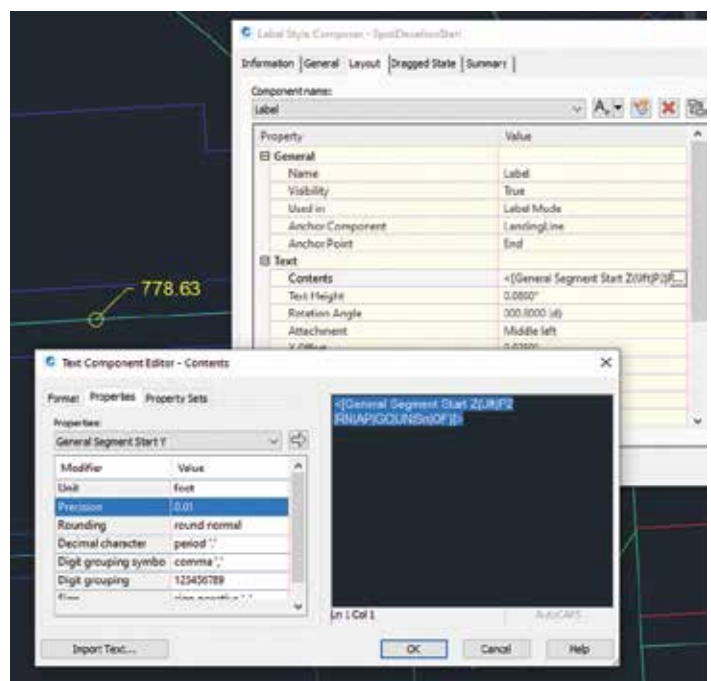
778.63

Label Style Composer - SpotElevationStart

Information | General | Layout | Dragged State | Summary

Component name:
Label

| Property | Value |
|---|---|
| General | |
| Name | Label |
| Visibility | True |
| Used in | Label Mode |
| Anchor Component | LandingLine |
| Anchor Point | End |
| Text | |
| Contents | <[General Segment Start Z(Uft|P2|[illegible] |
| Text Height | 0.0800" |
| Rotation Angle | 000.0000 (d) |
| Attachment | Middle left |

Text Component Editor - Contents

Format | Properties | Property Sets

Properties:
General Segment Start Y

| Modifier | Value |
|---|---|
| Unit | foot |
| Precision | 0.01 |
| Rounding | round normal |
| Decimal character | period '.' |
| Digit grouping symbo | comma ',' |
| Digit grouping | 123456789 |
| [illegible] | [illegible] |

<[General Segment Start Z(Uft|P2|RN|AP|GC|UN|Sn|OF)]>

Ln 1 Col 1

AutoCAPS

Import Text...

OK

Cancel

Help